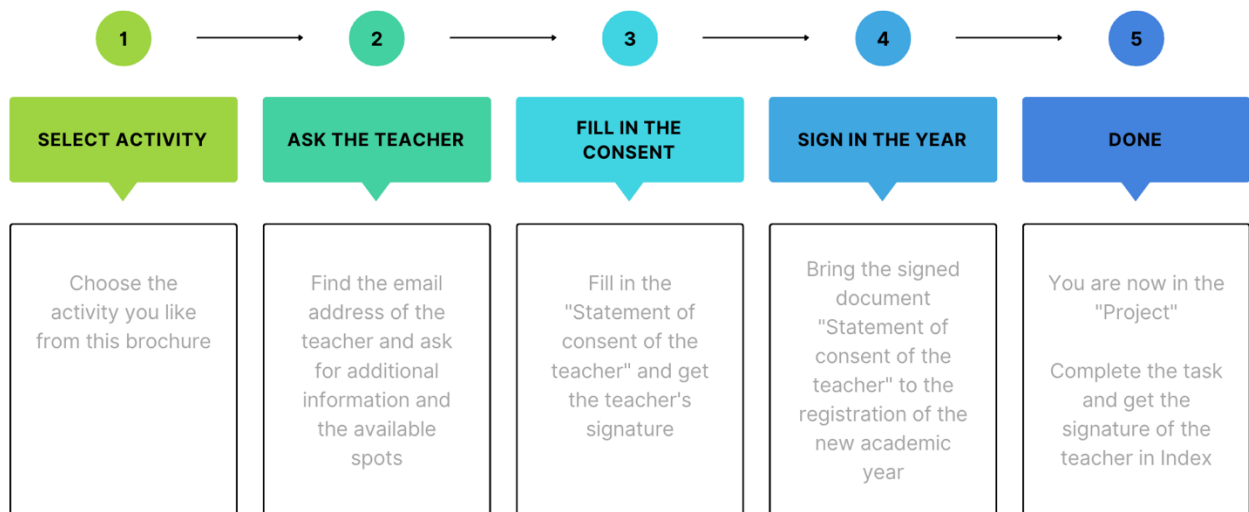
1

SELECT ACTIVITY

Choose the activity you like from this brochure

2

ASK THE TEACHER

Find the email address of the teacher and ask for additional information and the available spots

3

FILL IN THE CONSENT

Fill in the "Statement of consent of the teacher" and get the teacher's signature

4

SIGN IN THE YEAR

Bring the signed document "Statement of consent of the teacher" to the registration of the new academic year

5

DONE

You are now in the "Project"

Complete the task and get the signature of the teacher in Index